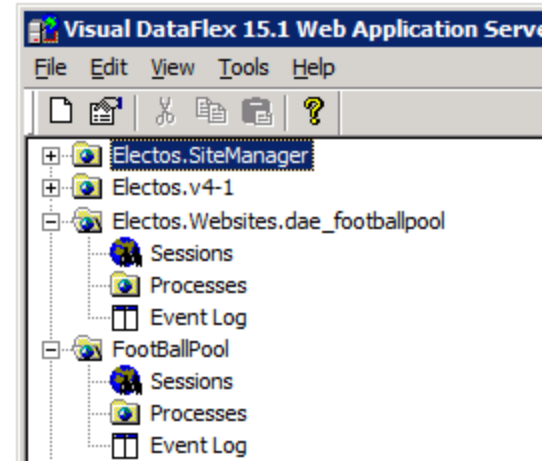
Visual DataFlex 15.1 Web Application Serve

File Edit View Tools Help

?

Electos.SiteManager
Electos.v4-1
Electos.Websites.dae_footballpool
Sessions
Processes
Event Log
FootBallPool
Sessions
Processes
Event Log